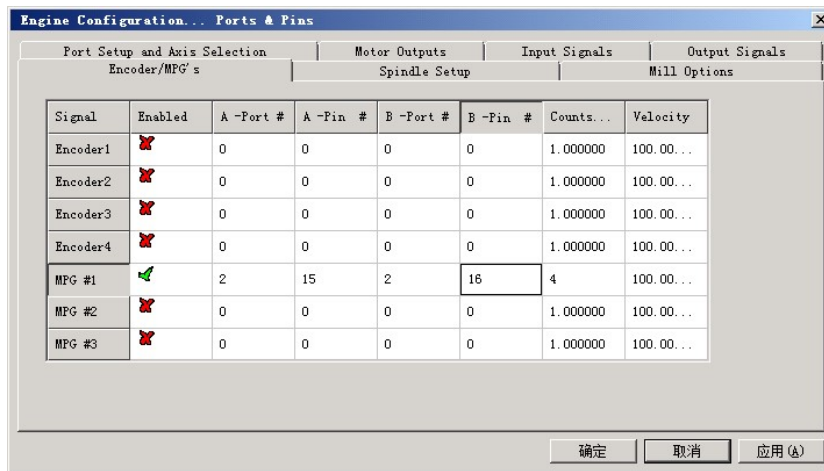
Engine Configuration... Ports & Pins

Port Setup and Axis Selection | Motor Outputs | Input Signals | Output Signals
Encoder/MPG's | Spindle Setup | Mill Options

| Signal | Enabled | A -Port # | A -Pin # | B -Port # | B -Pin # | Counts... | Velocity |
|---|---|---|---|---|---|---|---|
| Encoder1 | | 0 | 0 | 0 | 0 | 1.000000 | 100.00... |
| Encoder2 | | 0 | 0 | 0 | 0 | 1.000000 | 100.00... |
| Encoder3 | | 0 | 0 | 0 | 0 | 1.000000 | 100.00... |
| Encoder4 | | 0 | 0 | 0 | 0 | 1.000000 | 100.00... |
| MPG #1 | | 2 | 15 | 2 | 16 | 4 | 100.00... |
| MPG #2 | | 0 | 0 | 0 | 0 | 1.000000 | 100.00... |
| MPG #3 | | 0 | 0 | 0 | 0 | 1.000000 | 100.00... |

确定 取消 应用(A)